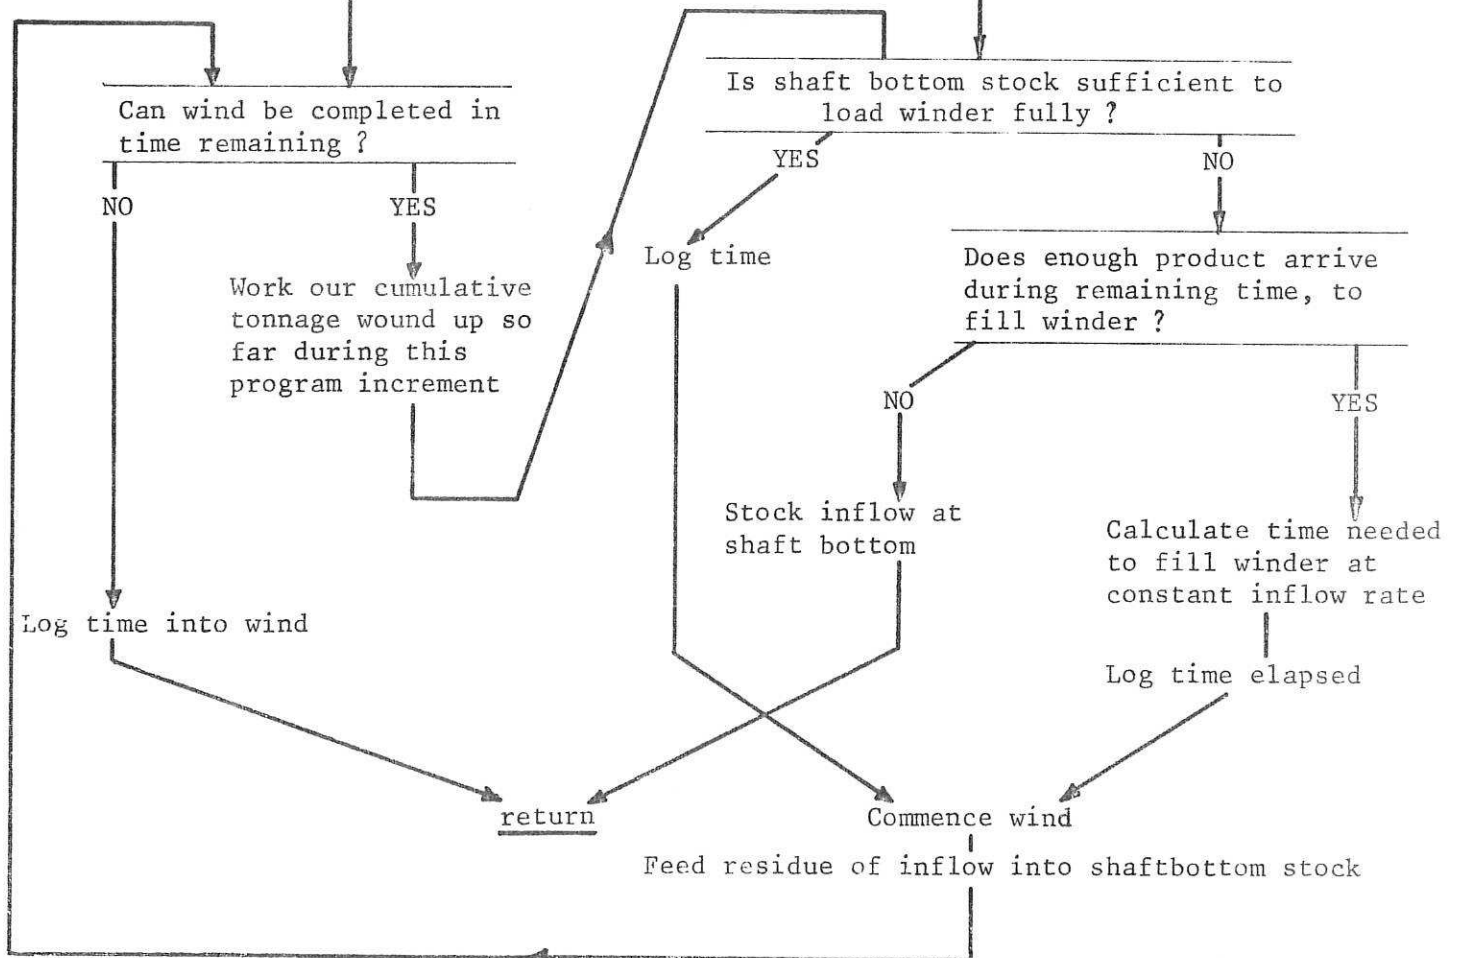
Can wind be completed in time remaining ?

NO

YES

Work our cumulative tonnage wound up so far during this program increment

Log time into wind

Is shaft bottom stock sufficient to load winder fully ?

YES

NO

Log time

Does enough product arrive during remaining time, to fill winder ?

NO

YES

Stock inflow at shaft bottom

Calculate time needed to fill winder at constant inflow rate

Log time elapsed

return

Commence wind

Feed residue of inflow into shaftbottom stock